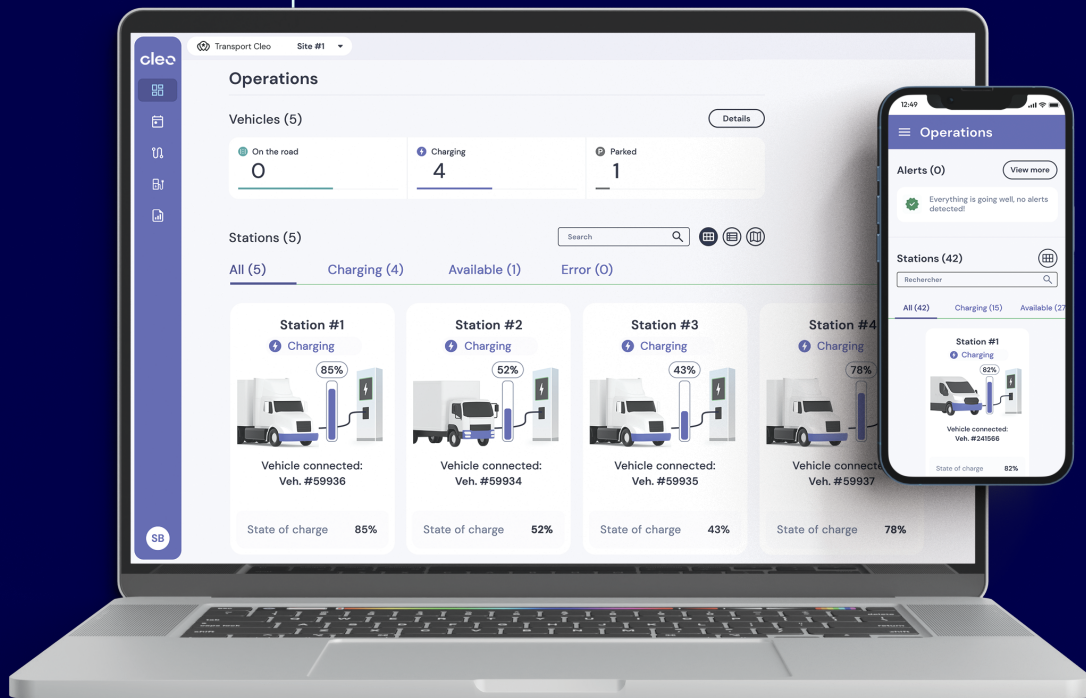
cleo

Transport Cleo Site #1

Operations

Vehicles (5)

Details

On the road
0

Charging
4

Parked
1

Stations (5)

Search

All (5) Charging (4) Available (1) Error (0)

Station #1
Charging
85%
Vehicle connected:
Veh. #59936
State of charge 85%

Station #2
Charging
52%
Vehicle connected:
Veh. #59934
State of charge 52%

Station #3
Charging
43%
Vehicle connected:
Veh. #59935
State of charge 43%

Station #4
Charging
78%
Vehicle connected:
Veh. #59937
State of charge 78%

SB

12:49

Operations

Alerts (0)

View more

Everything is going well, no alerts detected!

Stations (42)

Rechercher

All (42) Charging (15) Available (27

Station #1
Charging
82%
Vehicle connected:
Veh. #241566
State of charge 82%